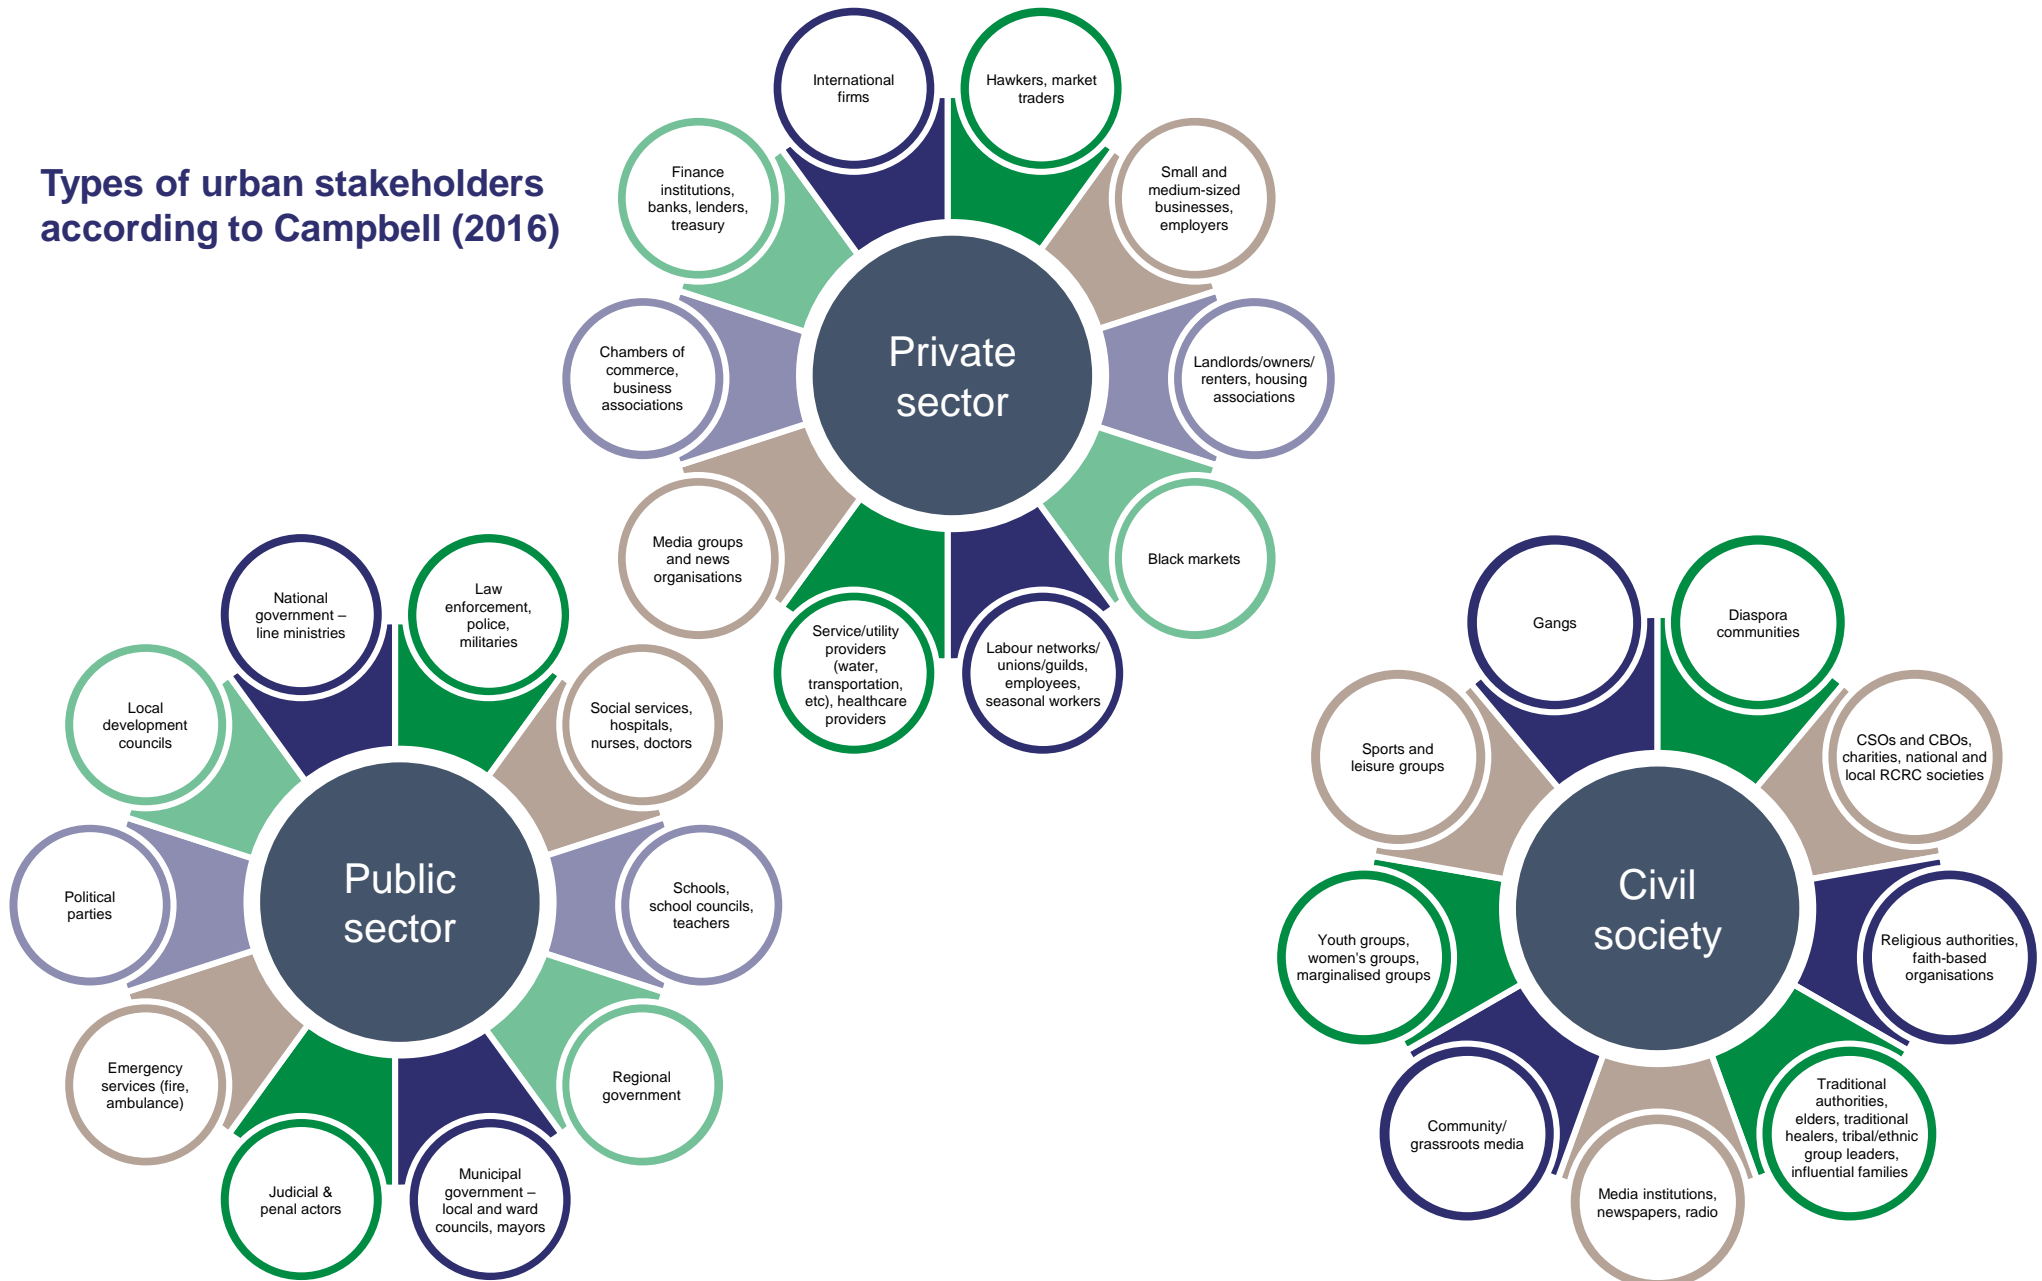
Types of urban stakeholders according to Campbell (2016)

Private sector

International firms

Hawkers, market traders

Small and medium-sized businesses, employers

Landlords/owners/ renters, housing associations

Black markets

Labour networks/ unions/guilds, employees, seasonal workers

Service/utility providers (water, transportation, etc), healthcare providers

Media groups and news organisations

Chambers of commerce, business associations

Finance institutions, banks, lenders, treasury

Public sector

National government – line ministries

Law enforcement, police, militaries

Social services, hospitals, nurses, doctors

Schools, school councils, teachers

Regional government

Municipal government – local and ward councils, mayors

Judicial & penal actors

Emergency services (fire, ambulance)

Political parties

Local development councils

Civil society

Gangs

Diaspora communities

CSOs and CBOs, charities, national and local RCRC societies

Religious authorities, faith-based organisations

Traditional authorities, elders, traditional healers, tribal/ethnic group leaders, influential families

Media institutions, newspapers, radio

Community/ grassroots media

Youth groups, women's groups, marginalised groups

Sports and leisure groups